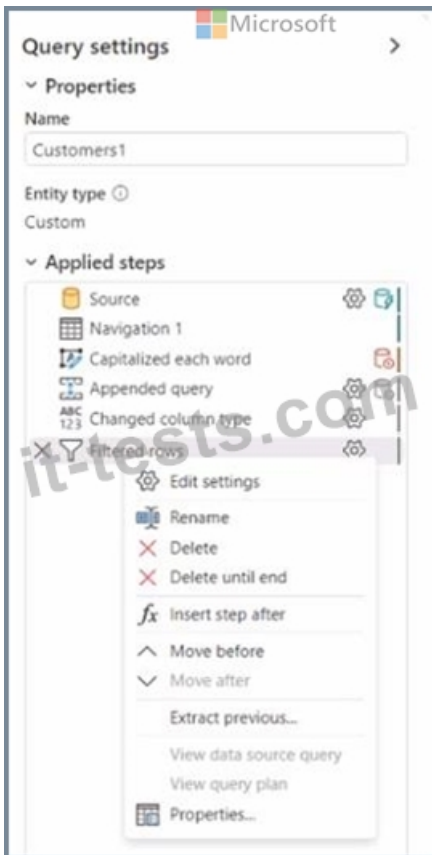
Microsoft

Query settings >

Properties

Name

Customers1

Entity type ⓘ

Custom

Applied steps

Source

Navigation 1

Capitalized each word

Appended query

ABC 123 Changed column type

Filtered rows

it-tests.com

Edit settings

Rename

Delete

Delete until end

$fx$ Insert step after

Move before

Move after

Extract previous...

View data source query

View query plan

Properties...